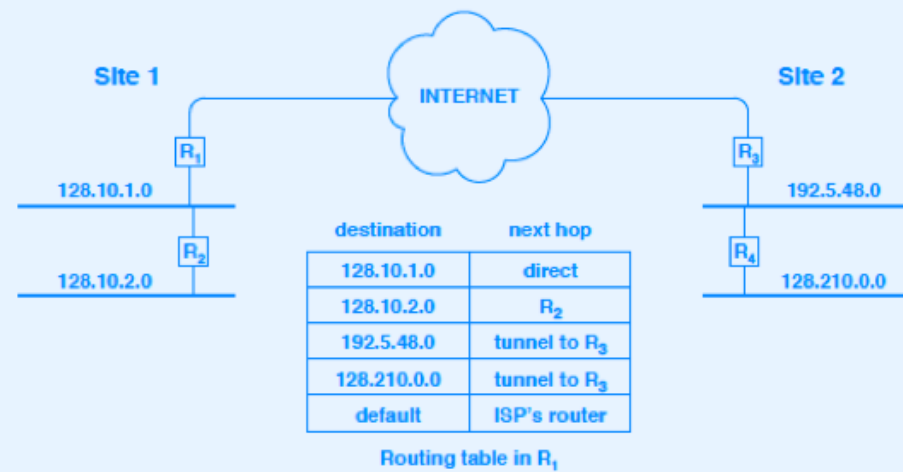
Site 1

INTERNET

Site 2

$R_1$

128.10.1.0

$R_2$

128.10.2.0

$R_3$

192.5.48.0

$R_4$

128.210.0.0

| destination | next hop |
|---|---|
| 128.10.1.0 | direct |
| 128.10.2.0 | $R_2$ |
| 192.5.48.0 | tunnel to $R_3$ |
| 128.210.0.0 | tunnel to $R_3$ |
| default | ISP's router |

Routing table in $R_1$